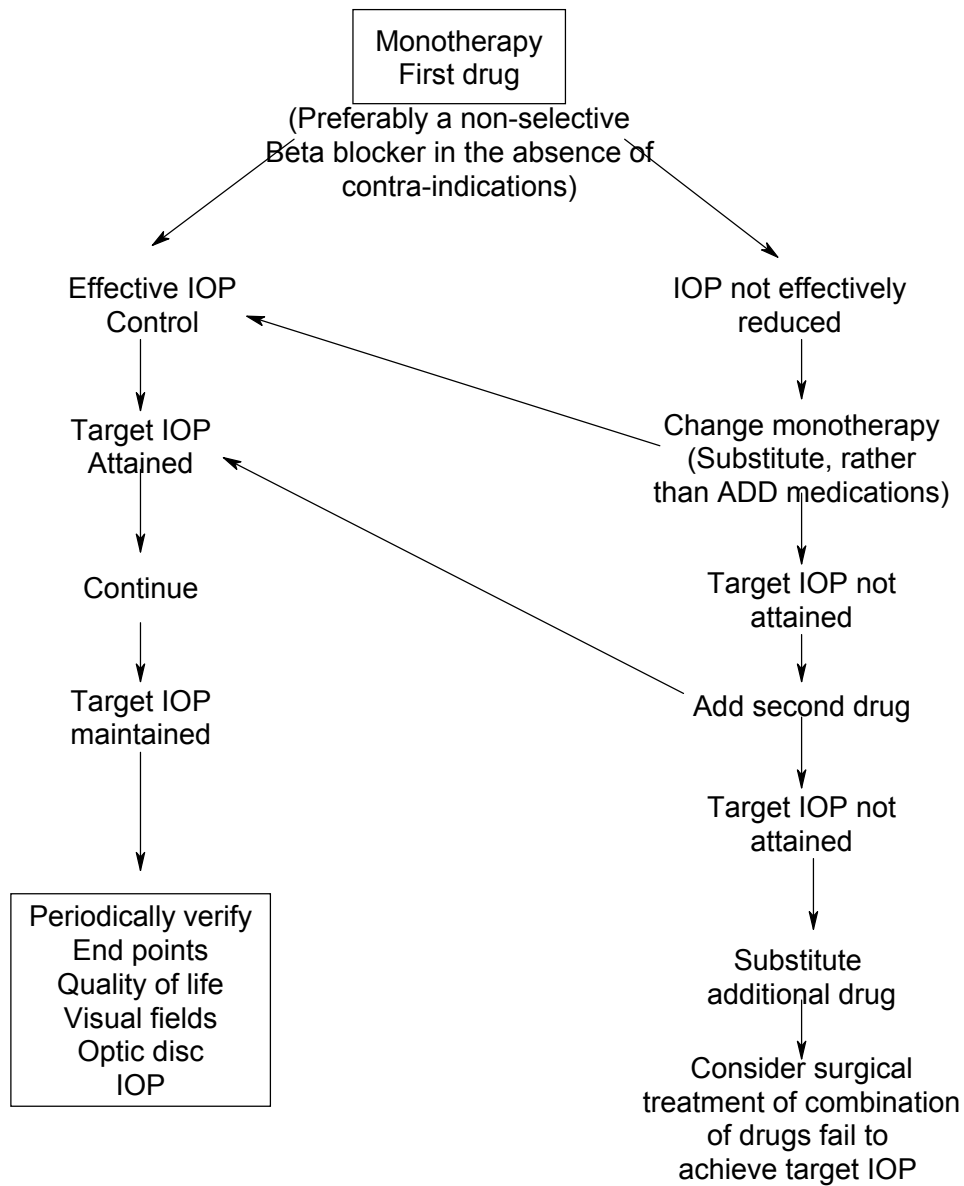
Monotherapy
First drug

(Preferably a non-selective Beta blocker in the absence of contra-indications)

Effective IOP Control

Target IOP Attained

Continue

Target IOP maintained

Periodically verify
End points
Quality of life
Visual fields
Optic disc
IOP

IOP not effectively reduced

Change monotherapy (Substitute, rather than ADD medications)

Target IOP not attained

Add second drug

Target IOP not attained

Substitute additional drug

Consider surgical treatment of combination of drugs fail to achieve target IOP